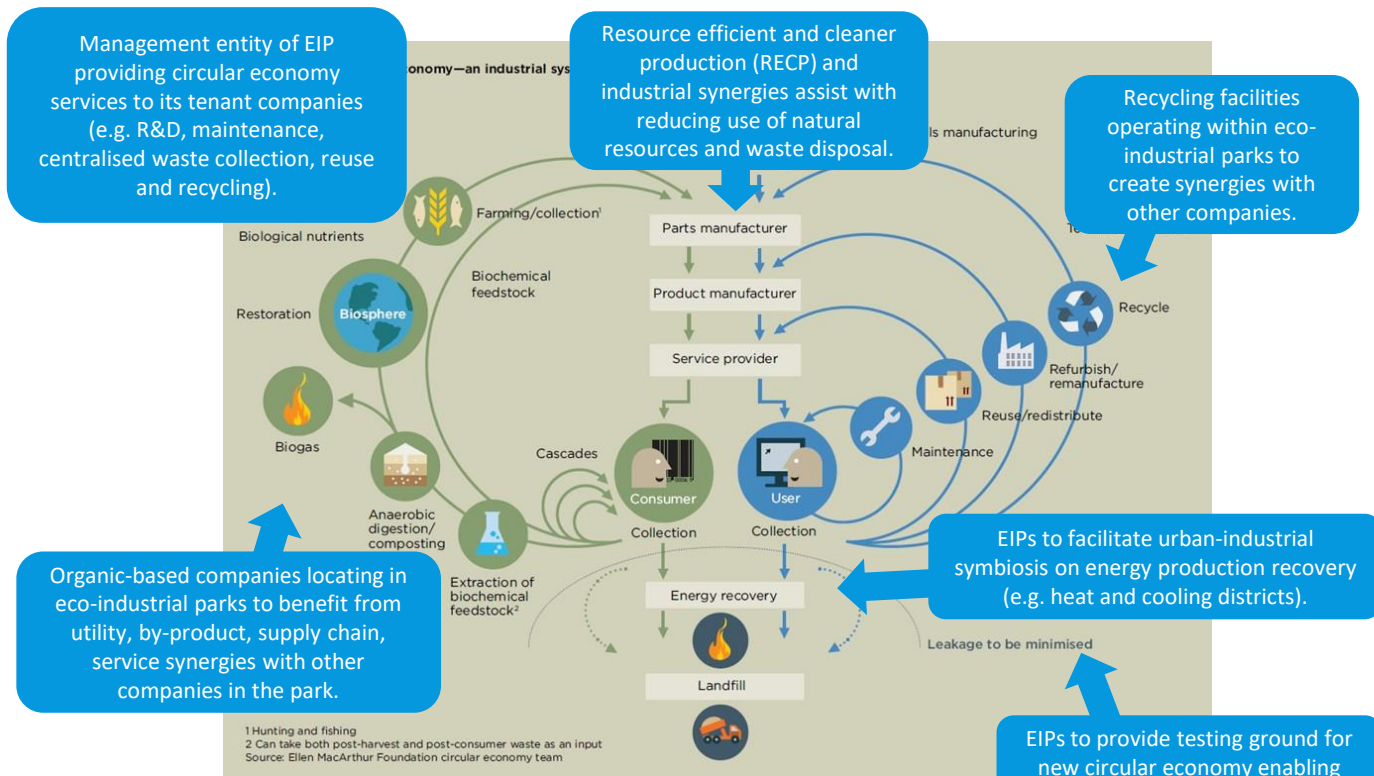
Management entity of EIP providing circular economy services to its tenant companies (e.g. R&D, maintenance, centralised waste collection, reuse and recycling).

Resource efficient and cleaner production (RECP) and industrial synergies assist with reducing use of natural resources and waste disposal.

Recycling facilities operating within eco-industrial parks to create synergies with other companies.

onomy—an industrial sys

ls manufacturing

Te

Farming/collection¹

Biological nutrients

Biochemical feedstock

Parts manufacturer

Product manufacturer

Service provider

Restoration

Biosphere

Biogas

Anaerobic digestion/ composting

Extraction of biochemical feedstock²

Cascades

Consumer

Collection

User

Collection

Maintenance

Reuse/redistribute

Refurbish/ remanufacture

Recycle

Energy recovery

Landfill

Leakage to be minimised

Organic-based companies locating in eco-industrial parks to benefit from utility, by-product, supply chain, service synergies with other companies in the park.

EIPs to facilitate urban-industrial symbiosis on energy production recovery (e.g. heat and cooling districts).

EIPs to provide testing ground for new circular economy enabling

1 Hunting and fishing
2 Can take both post-harvest and post-consumer waste as an input
Source: Ellen MacArthur Foundation circular economy team